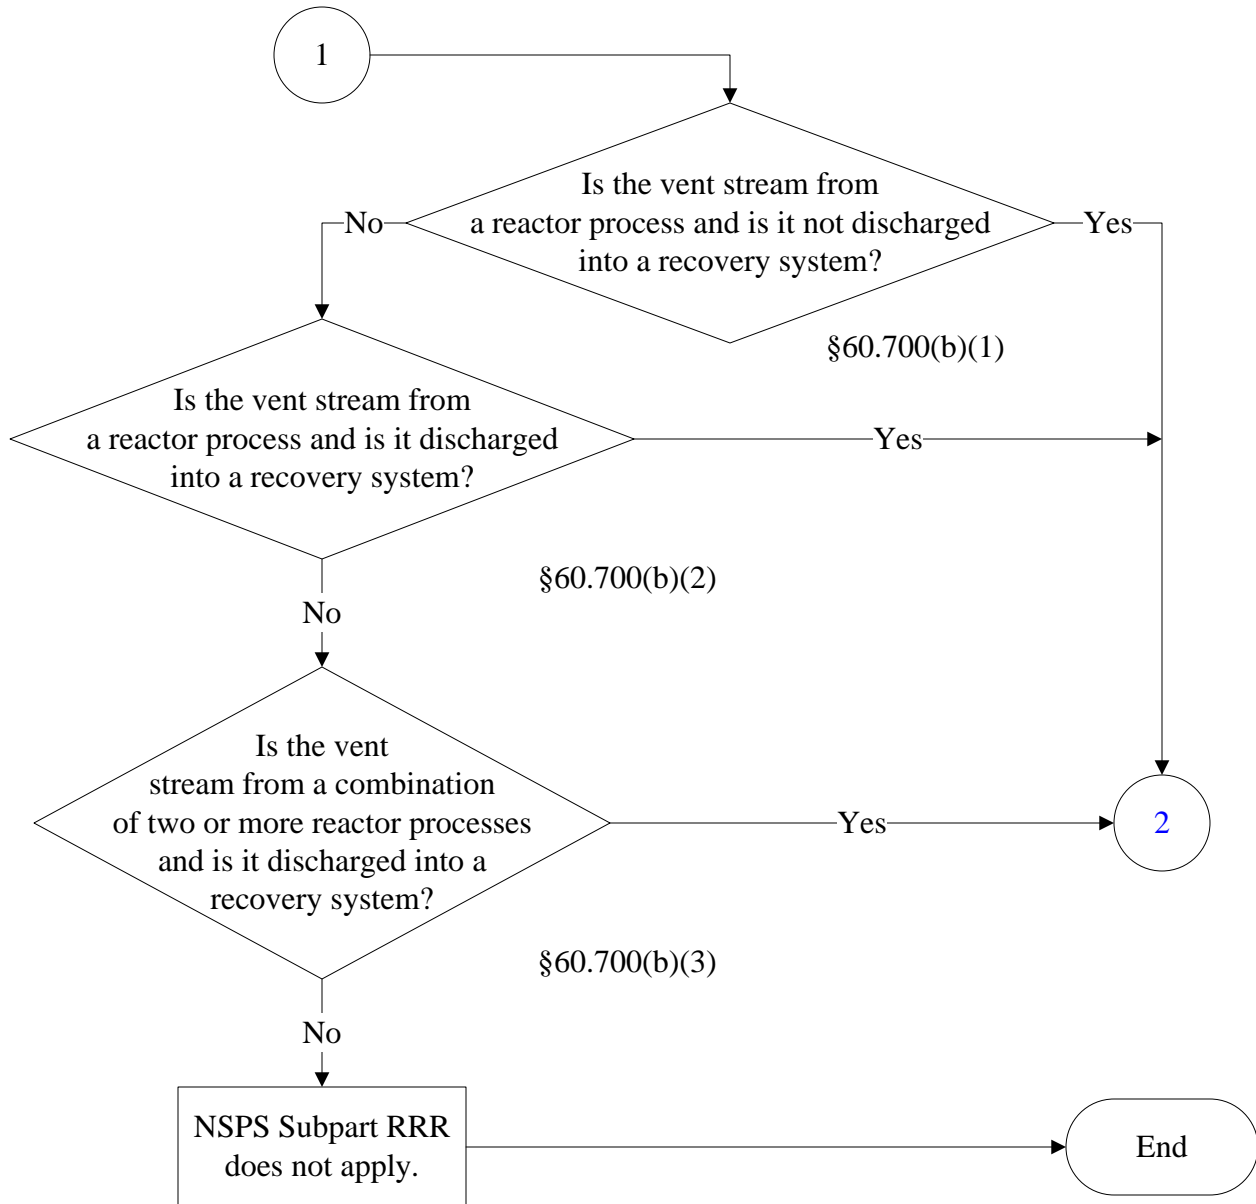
1

Is the vent stream from a reactor process and is it not discharged into a recovery system?

No

Yes

§60.700(b)(1)

Is the vent stream from a reactor process and is it discharged into a recovery system?

Yes

§60.700(b)(2)

No

Is the vent stream from a combination of two or more reactor processes and is it discharged into a recovery system?

Yes

2

§60.700(b)(3)

No

NSPS Subpart RRR does not apply.

End